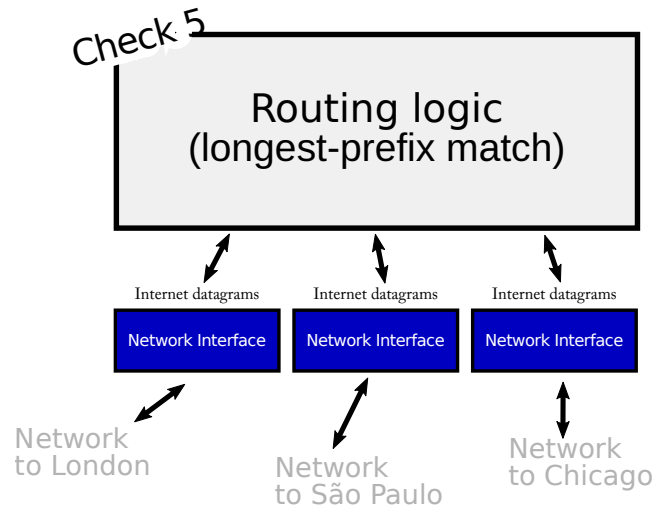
Check 5

Routing logic
(longest-prefix match)

Internet datagrams
Network Interface

Internet datagrams
Network Interface

Internet datagrams
Network Interface

Network
to London

Network
to São Paulo

Network
to Chicago